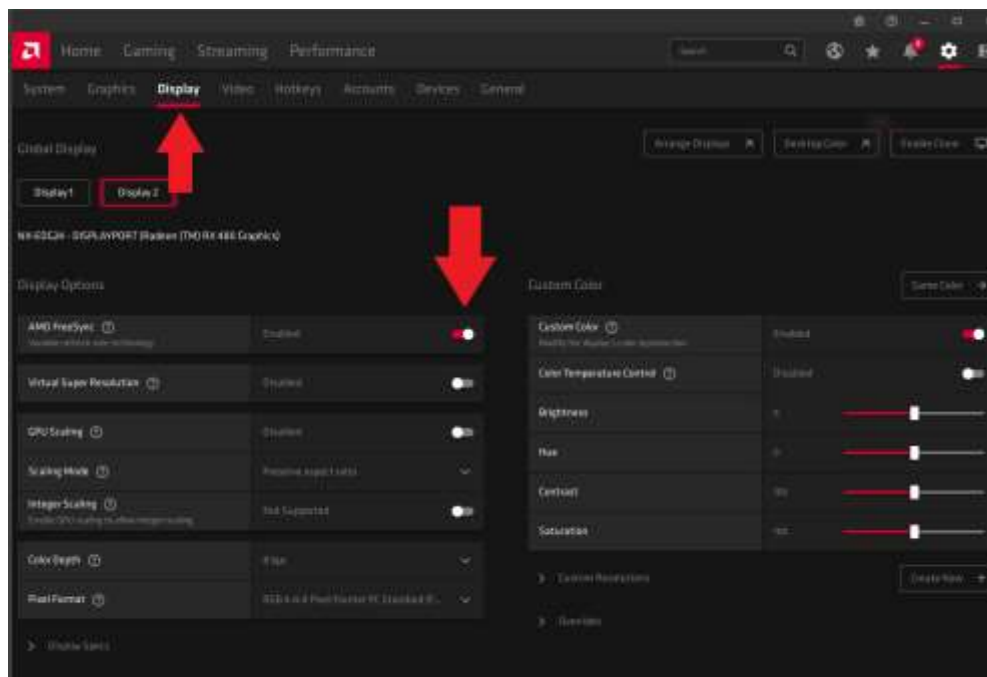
Home Gaming Streaming Performance

Search

System Graphics Display Video Hotkeys Accounts Devices General

Global Display

Arrange Displays Desktop Color Enable Clone

Display 1 Display 2

NX-EDG24 - DISPLAYPORT (Radeon (TM) RX 480 Graphics)

Display Options

AMD FreeSync Variable refresh rate technology Enabled

Virtual Super Resolution Disabled

GPU Scaling Disabled

Scaling Mode Preserve aspect ratio

Integer Scaling Enable GPU scaling to allow integer scaling Not Supported

Color Depth 8 bpc

Pixel Format RGB 4:4:4 Pixel Format PC Standard (F...

Display Specs

Custom Color

Game Color

Custom Color Enabled

Color Temperature Control Disabled

Brightness 0

Hue 0

Contrast 100

Saturation 100

Custom Resolutions

Create New

Overrides